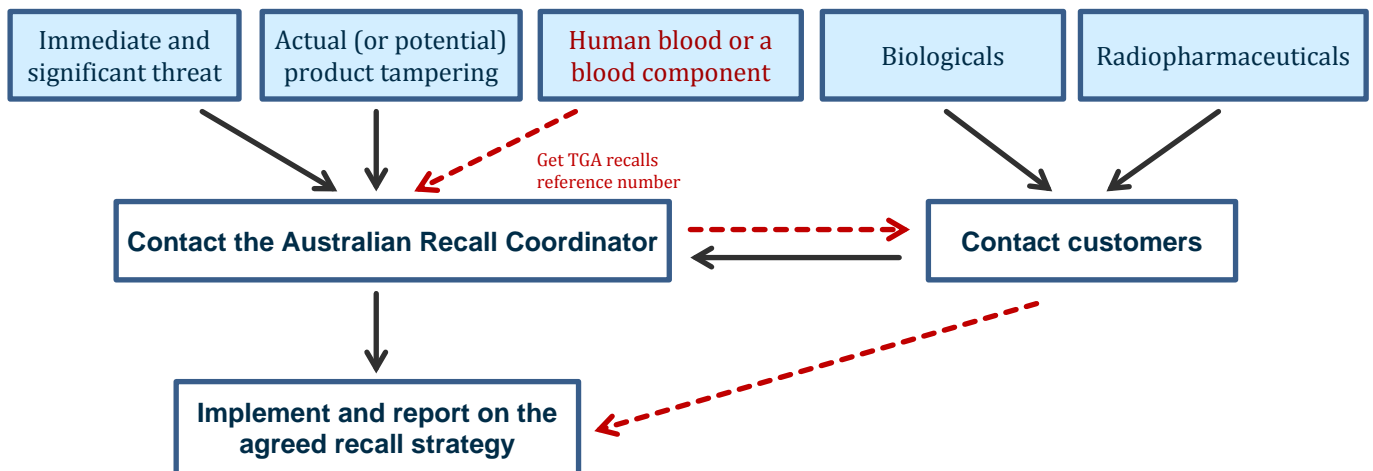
Immediate and significant threat

Actual (or potential) product tampering

Human blood or a blood component

Biologicals

Radiopharmaceuticals

Get TGA recalls reference number

Contact the Australian Recall Coordinator

Contact customers

Implement and report on the agreed recall strategy